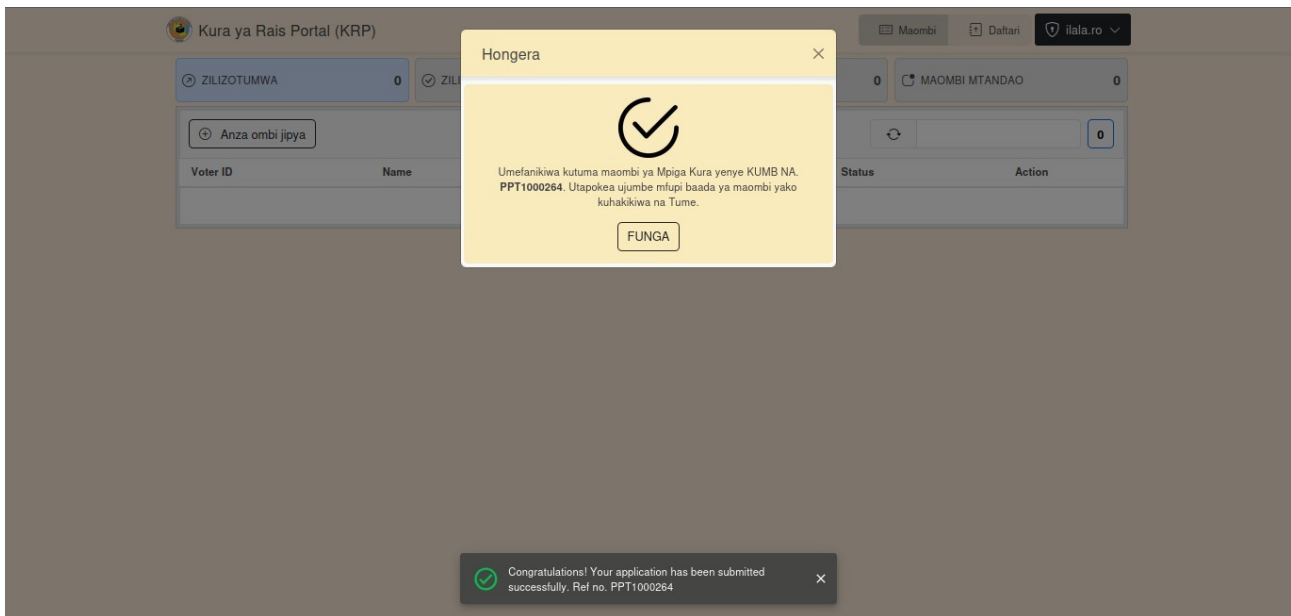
Kura ya Rais Portal (KRP)

Maombi
Daftari
ilala.ro

ZILIZOTUMWA 0
ZIL
0
MAOMBI MTANDAO 0

Anza ombi jipya
0

| Voter ID | Name | Status | Action |
|---|---|---|---|

Hongera
×

Umefanikiwa kutuma maombi ya Mpiga Kura yenye KUMB NA. **PPT1000264**. Utapokea ujumbe mfupi baada ya maombi yako kuhakikiwa na Tume.

FUNGA

Congratulations! Your application has been submitted successfully. Ref no. PPT1000264
×